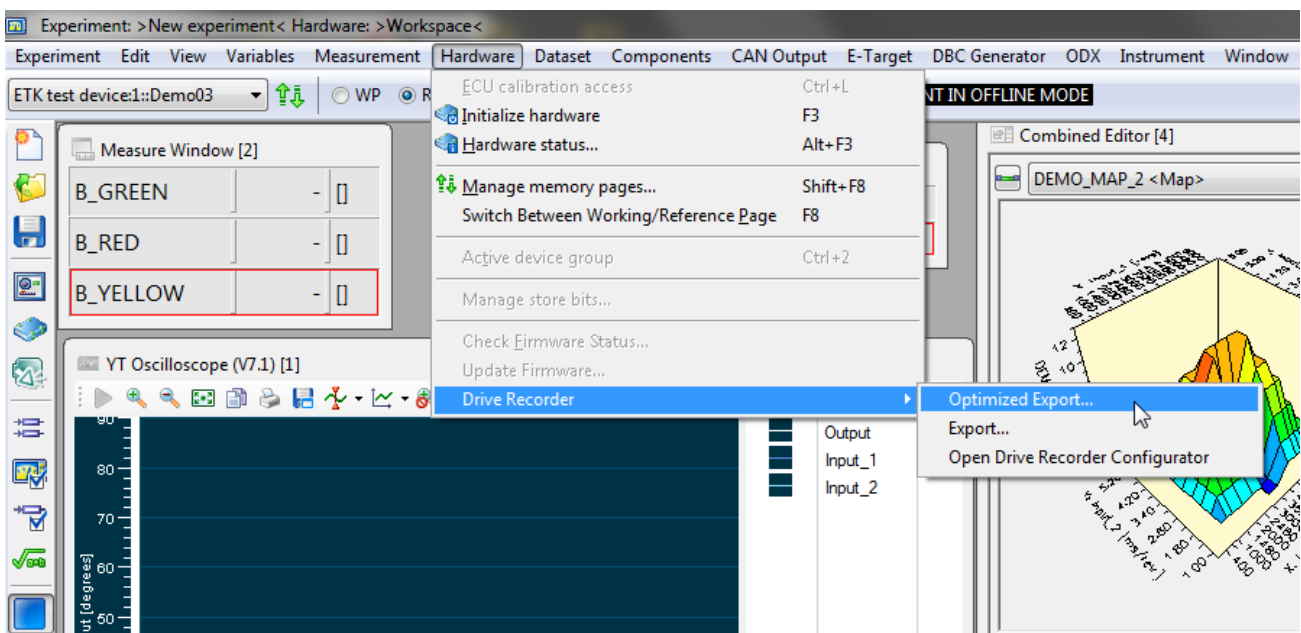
Experiment: >New experiment< Hardware: >Workspace<

Experiment Edit View Variables Measurement Hardware Dataset Components CAN Output E-Target DBC Generator ODX Instrument Window

ETK test device:1::Demo03 WP R NT IN OFFLINE MODE

Measure Window [2]

| B_GREEN | - | [] |
|---|---|---|
| B_RED | - | [] |
| B_YELLOW | - | [] |

YT Oscilloscope (V7.1) [1]

90
80
70
60
50
ut [degrees]

ECU calibration access Ctrl+L
Initialize hardware F3
Hardware status... Alt+F3
Manage memory pages... Shift+F8
Switch Between Working/Reference Page F8
Active device group Ctrl+2
Manage store bits...
Check Firmware Status...
Update Firmware...
Drive Recorder

Optimized Export...
Export...
Open Drive Recorder Configurator

Output
Input_1
Input_2

Combined Editor [4]

DEMO_MAP_2 <Map>